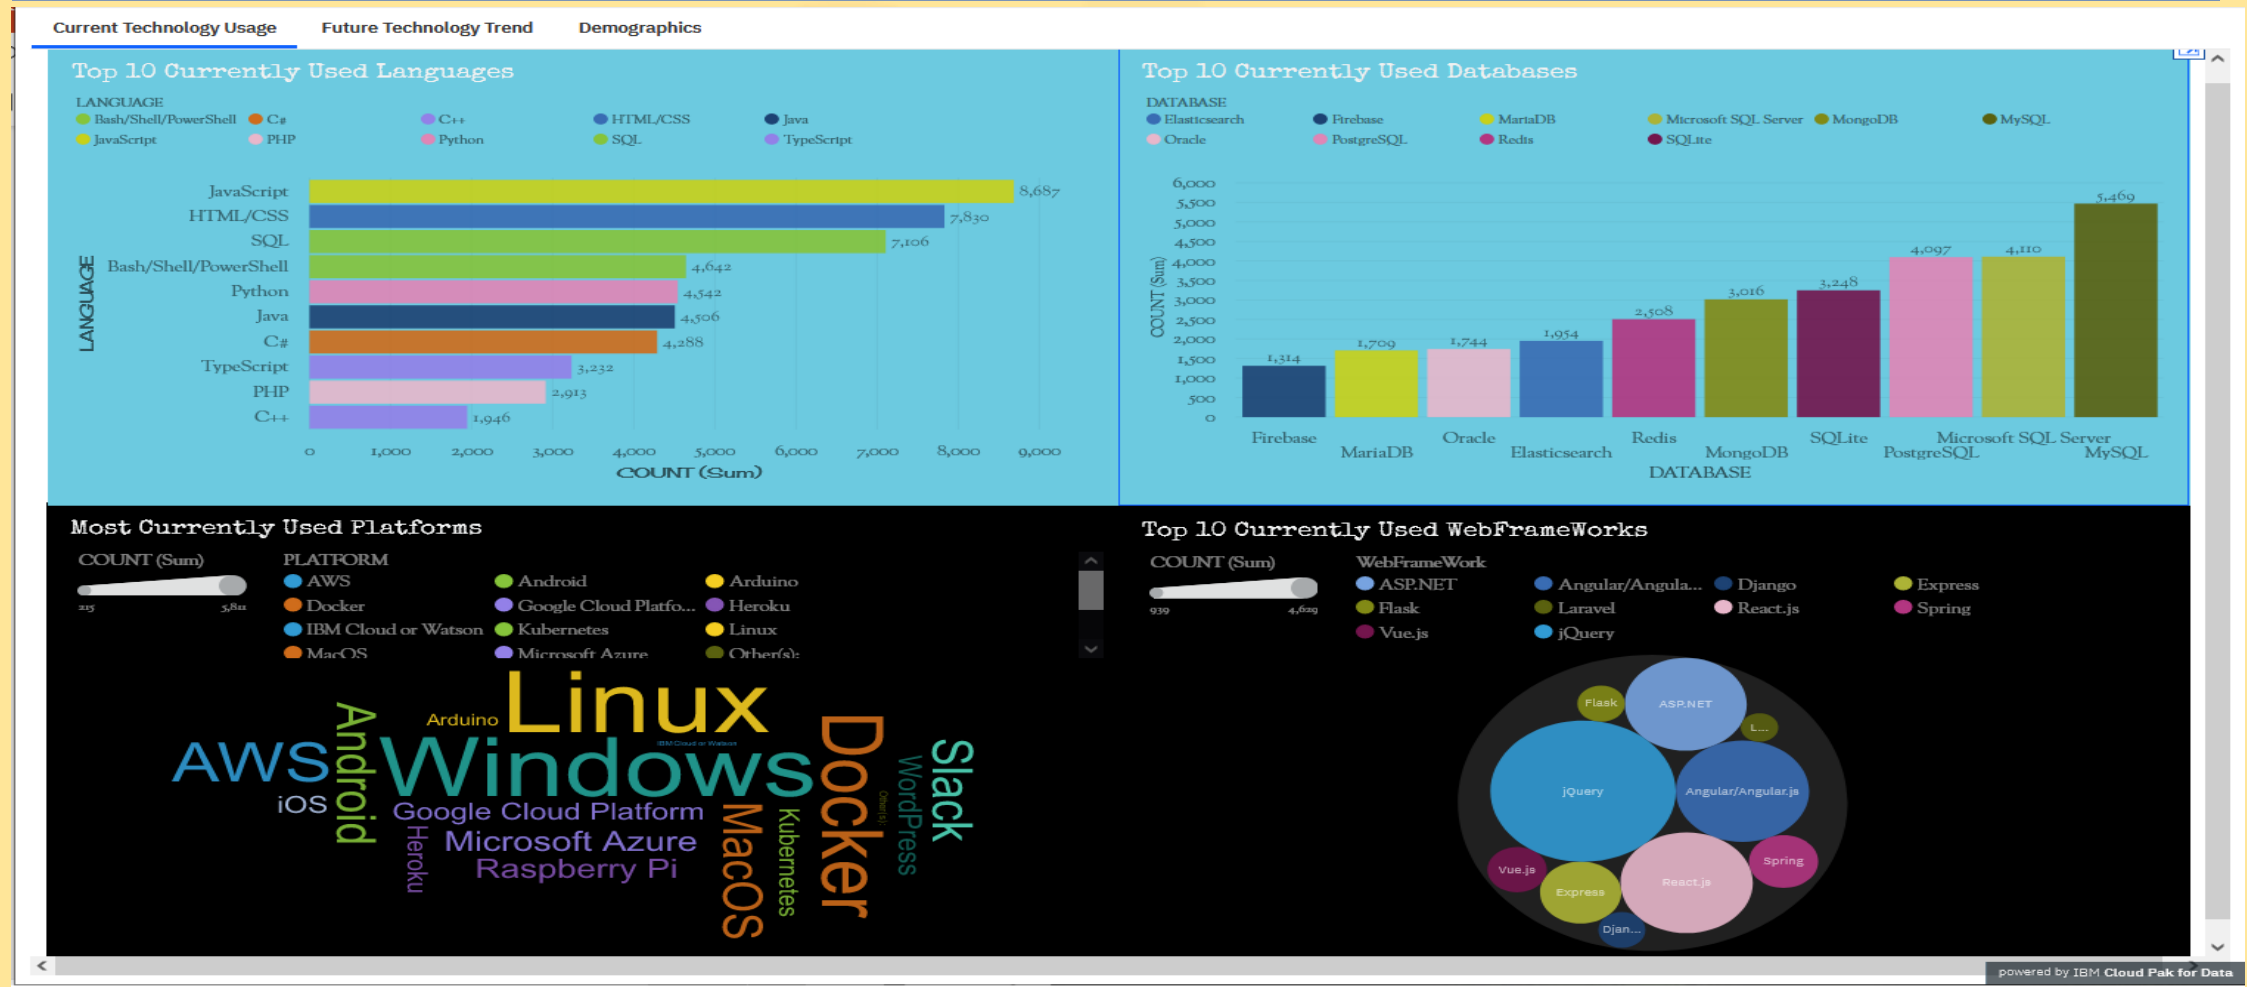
Current Technology Usage
Future Technology Trend
Demographics

Top 10 Currently Used Languages

LANGUAGE
Bash/Shell/PowerShell
C#
C++
HTML/CSS
Java
JavaScript
PHP
Python
SQL
TypeScript

| LANGUAGE | COUNT (Sum) |
|---|---|
| JavaScript | 8,687 |
| HTML/CSS | 7,830 |
| SQL | 7,106 |
| Bash/Shell/PowerShell | 4,642 |
| Python | 4,542 |
| Java | 4,506 |
| C# | 4,288 |
| TypeScript | 3,232 |
| PHP | 2,913 |
| C++ | 1,946 |

0 1,000 2,000 3,000 4,000 5,000 6,000 7,000 8,000 9,000
COUNT (Sum)

Top 10 Currently Used Databases

DATABASE
Elasticsearch
Firebase
MariaDB
Microsoft SQL Server
MongoDB
MySQL
Oracle
PostgreSQL
Redis
SQLite

6,000 5,500 5,000 4,500 4,000 3,500 3,000 2,500 2,000 1,500 1,000 500 0
COUNT (Sum)

| DATABASE | COUNT (Sum) |
|---|---|
| Firebase | 1,314 |
| MariaDB | 1,709 |
| Oracle | 1,744 |
| Elasticsearch | 1,954 |
| Redis | 2,508 |
| MongoDB | 3,016 |
| SQLite | 3,248 |
| PostgreSQL | 4,097 |
| Microsoft SQL Server | 4,110 |
| MySQL | 5,469 |

DATABASE

Most Currently Used Platforms

COUNT (Sum)
215 5,811
PLATFORM
AWS
Android
Arduino
Docker
Google Cloud Platfo...
Heroku
IBM Cloud or Watson
Kubernetes
Linux
MacOS
Microsoft Azure
Other(s):

Linux
Arduino
Android
AWS
Windows
IBM Cloud or Watson
Docker
WordPress
Slack
iOS
Google Cloud Platform
Microsoft Azure
Raspberry Pi
Heroku
MacOS
Kubernetes
Other(s):

Top 10 Currently Used WebFrameWorks

COUNT (Sum)
939 4,629
WebFrameWork
ASP.NET
Angular/Angula...
Django
Express
Flask
Laravel
React.js
Spring
Vue.js
jQuery

Flask
ASP.NET
L...
jQuery
Angular/Angular.js
Vue.js
Express
React.js
Spring
Djan...

powered by IBM Cloud Pak for Data